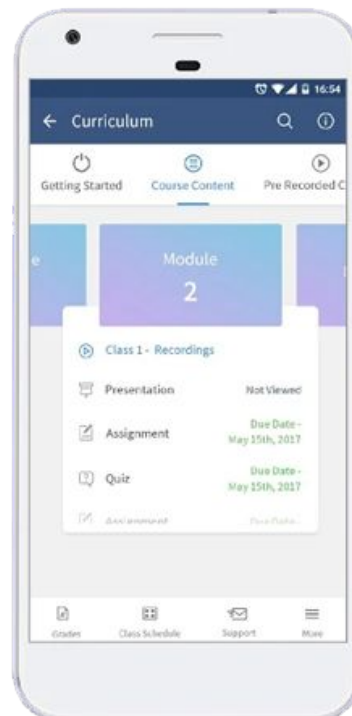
16:54

Curriculum

Getting Started

Course Content

Pre Recorded C

e

Module
2

Class 1 - Recordings

Presentation

Not Viewed

Assignment

Due Date - May 15th, 2017

Quiz

Due Date - May 15th, 2017

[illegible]

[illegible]

Grades

Class Schedule

Support

More